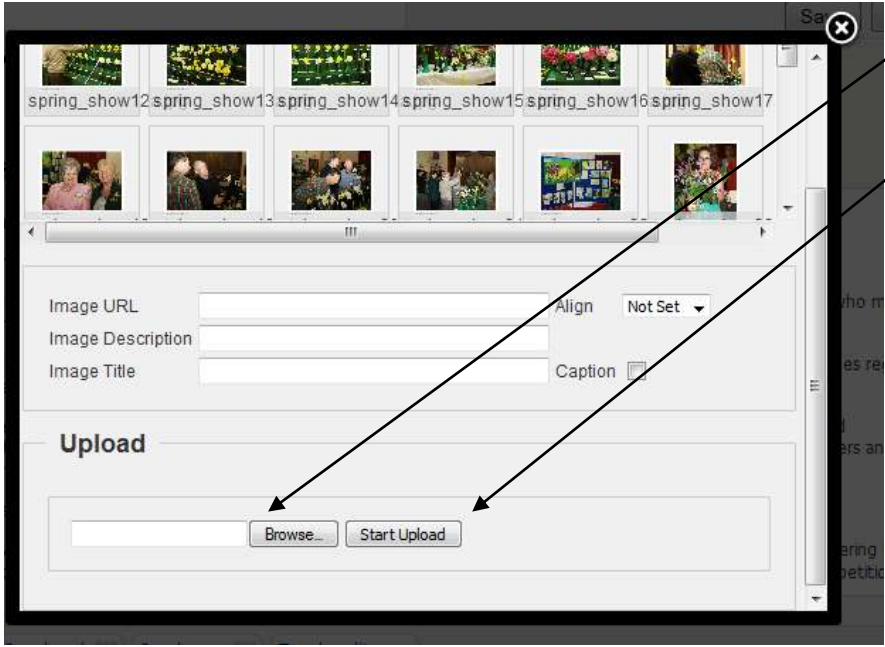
Sa

spring_show12 spring_show13 spring_show14 spring_show15 spring_show16 spring_show17

Image URL

Align Not Set

Image Description

Image Title

Caption

Upload

Browse...

Start Upload

who m

es re

ers an

ering
petitio